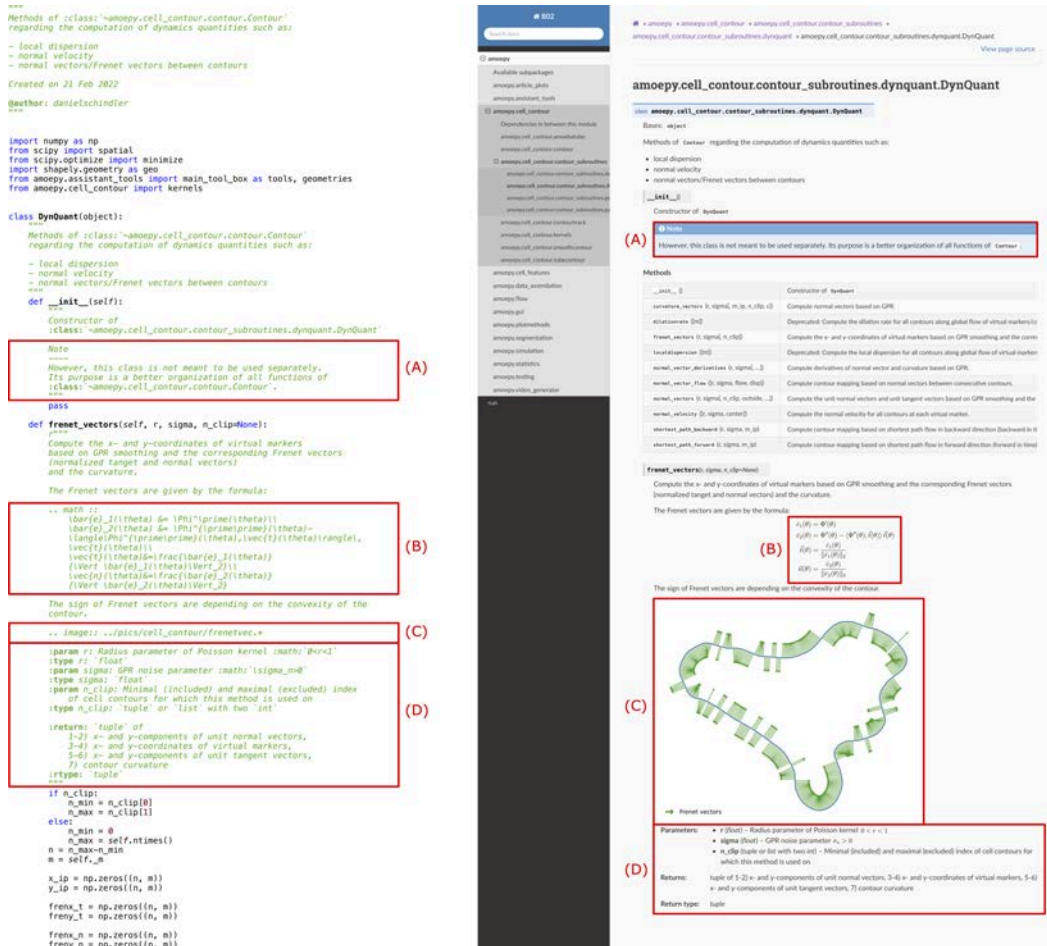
"""
Methods of :class:`~amoepy.cell_contour.contour.Contour`
regarding the computation of dynamics quantities such as:

- local dispersion
- normal velocity
- normal vectors/Frenet vectors between contours

Created on 21 Feb 2022

@author: danielschindler
"""

import numpy as np
from scipy import spatial
from scipy.optimize import minimize
import shapely.geometry as geo
from amoepy.assistant_tools import main_tool_box as tools, geometries
from amoepy.cell_contour import kernels

class DynQuant(object):
    """
    Methods of :class:`~amoepy.cell_contour.contour.Contour`
    regarding the computation of dynamics quantities such as:

    - local dispersion
    - normal velocity
    - normal vectors/Frenet vectors between contours
    """
    def __init__(self):
        """
        Constructor of
        :class:`~amoepy.cell_contour.contour_subroutines.dynquant.DynQuant`

        Note
        ----
        However, this class is not meant to be used separately.
        Its purpose is a better organization of all functions of
        :class:`~amoepy.cell_contour.contour.Contour`.
        """
        pass

(A)

    def frenet_vectors(self, r, sigma, n_clip=None):
        """
        Compute the x- and y-coordinates of virtual markers
        based on GPR smoothing and the corresponding Frenet vectors
        (normalized tanget and normal vectors)
        and the curvature.

        The Frenet vectors are given by the formula:

        .. math ::
            \bar{e}_1(\theta) &= \Phi^\prime(\theta)\\
            \bar{e}_2(\theta) &= \Phi^{\prime\prime}(\theta)-
            \langle\Phi^{\prime\prime}(\theta),\vec{t}(\theta)\rangle\vec{t}(\theta)\\
            \vec{t}(\theta)&=\frac{\bar{e}_1(\theta)}
            {\Vert \bar{e}_1(\theta)\Vert_2}\\
            \vec{n}(\theta)&=\frac{\bar{e}_2(\theta)}
            {\Vert \bar{e}_2(\theta)\Vert_2}

(B)

        The sign of Frenet vectors are depending on the convexity of the
        contour.

        .. image:: ../pics/cell_contour/frenetvec.*

(C)

        :param r: Radius parameter of Poisson kernel :math:`0<r<1`
        :type r: `float`
        :param sigma: GPR noise parameter :math:`\sigma_n>0`
        :type sigma: `float`
        :param n_clip: Minimal (included) and maximal (excluded) index
            of cell contours for which this method is used on
        :type n_clip: `tuple` or `list` with two `int`

        :return: `tuple` of
            1-2) x- and y-components of unit normal vectors,
            3-4) x- and y-coordinates of virtual markers,
            5-6) x- and y-components of unit tangent vectors,
            7) contour curvature
        :rtype: `tuple`
        """

(D)

        if n_clip:
            n_min = n_clip[0]
            n_max = n_clip[1]
        else:
            n_min = 0
            n_max = self.ntimes()
        n = n_max-n_min
        m = self._m

        x_ip = np.zeros((n, m))
        y_ip = np.zeros((n, m))

        frenx_t = np.zeros((n, m))
        freny_t = np.zeros((n, m))

        frenx_n = np.zeros((n, m))
        freny_n = np.zeros((n, m))

802
Search docs

amoepy
Available subpackages
amoepy.article_plots
amoepy.assistant_tools
amoepy.cell_contour
Dependencies in between this module
amoepy.cell_contour.amoeboidalist
amoepy.cell_contour.contour
amoepy.cell_contour.contour_subroutines
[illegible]
amoepy.cell_contour.contour_subroutines.dynquant
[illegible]
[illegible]
amoepy.cell_contour.contourtrack
amoepy.cell_contour.kernels
amoepy.cell_contour.smoothcontour
amoepy.cell_contour.tubecontour
amoepy.cell_features
amoepy.data_annotation
amoepy.flow
amoepy.gui
amoepy.plotmethods
amoepy.segmentation
amoepy.simulation
amoepy.statistics
amoepy.testing
amoepy.video_generator

» amoepy » amoepy.cell_contour » amoepy.cell_contour.contour_subroutines » amoepy.cell_contour.contour_subroutines.dynquant » amoepy.cell_contour.contour_subroutines.dynquant.DynQuant
View page source

amoepy.cell_contour.contour_subroutines.dynquant.DynQuant

class amoepy.cell_contour.contour_subroutines.dynquant.DynQuant

Bases: object

Methods of Contour regarding the computation of dynamics quantities such as:

- local dispersion
- normal velocity
- normal vectors/Frenet vectors between contours

__init__()

Constructor of DynQuant

(A)
Note
However, this class is not meant to be used separately. Its purpose is a better organization of all functions of Contour.

Methods

| | |
|---|---|
| __init__ () | Constructor of DynQuant |
| curvature_vectors (r, sigma, m_ip, n_clip, c]) | Compute normal vectors based on GPR |
| dilationrate ([m]) | Deprecated: Compute the dilation rate for all contours along global flow of virtual markers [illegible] |
| frenet_vectors (r, sigma[, n_clip]) | Compute the x- and y-coordinates of virtual markers based on GPR smoothing and the corre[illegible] |
| localdispersion ([m]) | Deprecated: Compute the local dispersion for all contours along global flow of virtual marker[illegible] |
| normal_vector_derivatives (r, sigma[, ...]) | Compute derivatives of normal vector and curvature based on GPR. |
| normal_vector_flow (r, sigma, flow, disp]) | Compute contour mapping based on normal vectors between consecutive contours. |
| normal_vectors (r, sigma[, n_clip, outside, ...]) | Compute the unit normal vectors and unit tangent vectors based on GPR smoothing and the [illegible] |
| normal_velocity (r, sigma, center]) | Compute the normal velocity for all contours at each virtual marker. |
| shortest_path_backward (r, sigma, m, ip]) | Compute contour mapping based on shortest path flow in backward direction (backward in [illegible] |
| shortest_path_forward (r, sigma, m, ip]) | Compute contour mapping based on shortest path flow in forward direction (forward in time) |

frenet_vectors(r, sigma, n_clip=None)

Compute the x- and y-coordinates of virtual markers based on GPR smoothing and the corresponding Frenet vectors (normalized tanget and normal vectors) and the curvature.

The Frenet vectors are given by the formula:

(B)
$\bar{e}_1(\theta) = \Phi'(\theta)$
$\bar{e}_2(\theta) = \Phi''(\theta) - \langle\Phi''(\theta), \vec{t}(\theta)\rangle\vec{t}(\theta)$
$\vec{t}(\theta) = \frac{\bar{e}_1(\theta)}{\|\bar{e}_1(\theta)\|_2}$
$\vec{n}(\theta) = \frac{\bar{e}_2(\theta)}{\|\bar{e}_2(\theta)\|_2}$

The sign of Frenet vectors are depending on the convexity of the contour.

(C)

→ Frenet vectors

(D)
Parameters:
- r (float) – Radius parameter of Poisson kernel $0 < r < 1$
- sigma (float) – GPR noise parameter $\sigma_n > 0$
- n_clip (tuple or list with two int) – Minimal (included) and maximal (excluded) index of cell contours for which this method is used on

Returns: tuple of 1-2) x- and y-components of unit normal vectors, 3-4) x- and y-coordinates of virtual markers, 5-6) x- and y-components of unit tangent vectors, 7) contour curvature

Return type: tuple